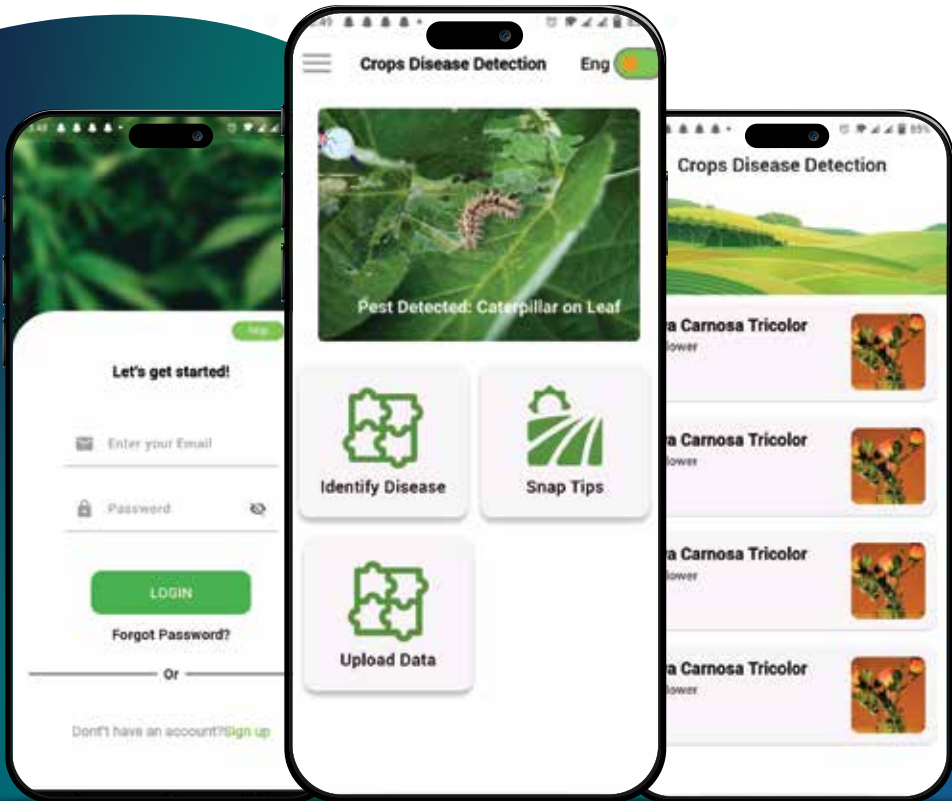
Crops Disease Detection
Eng

Pest Detected: Caterpillar on Leaf

Identify Disease

Snap Tips

Upload Data

Skip

Let's get started!

Enter your Email

Password

LOGIN

Forgot Password?

Or

Don't have an account?Sign up

Crops Disease Detection

a Carnosa Tricolor
lower

a Carnosa Tricolor
lower

a Carnosa Tricolor
lower

a Carnosa Tricolor
lower